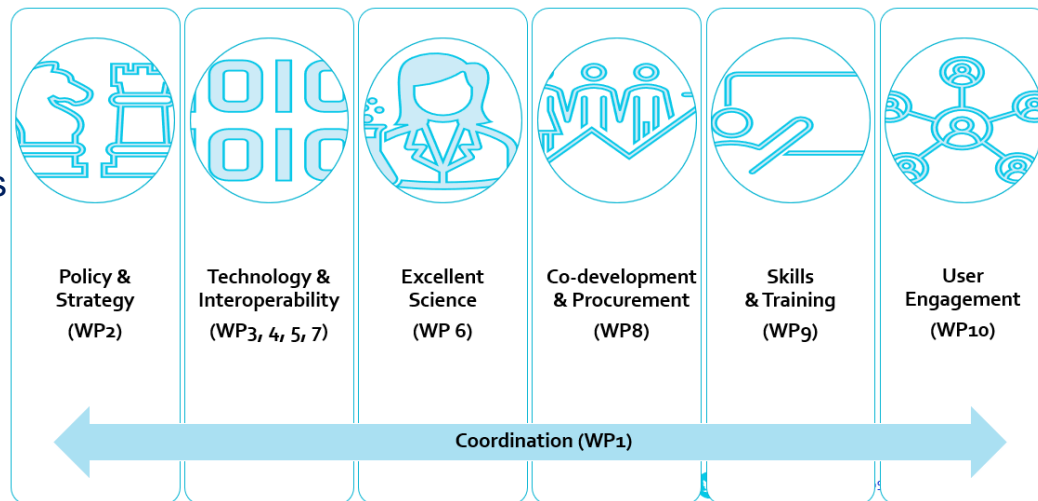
Policy & Strategy
(WP2)

Technology & Interoperability
(WP3, 4, 5, 7)

Excellent Science
(WP 6)

Co-development & Procurement
(WP8)

Skills & Training
(WP9)

User Engagement
(WP10)

Coordination (WP1)